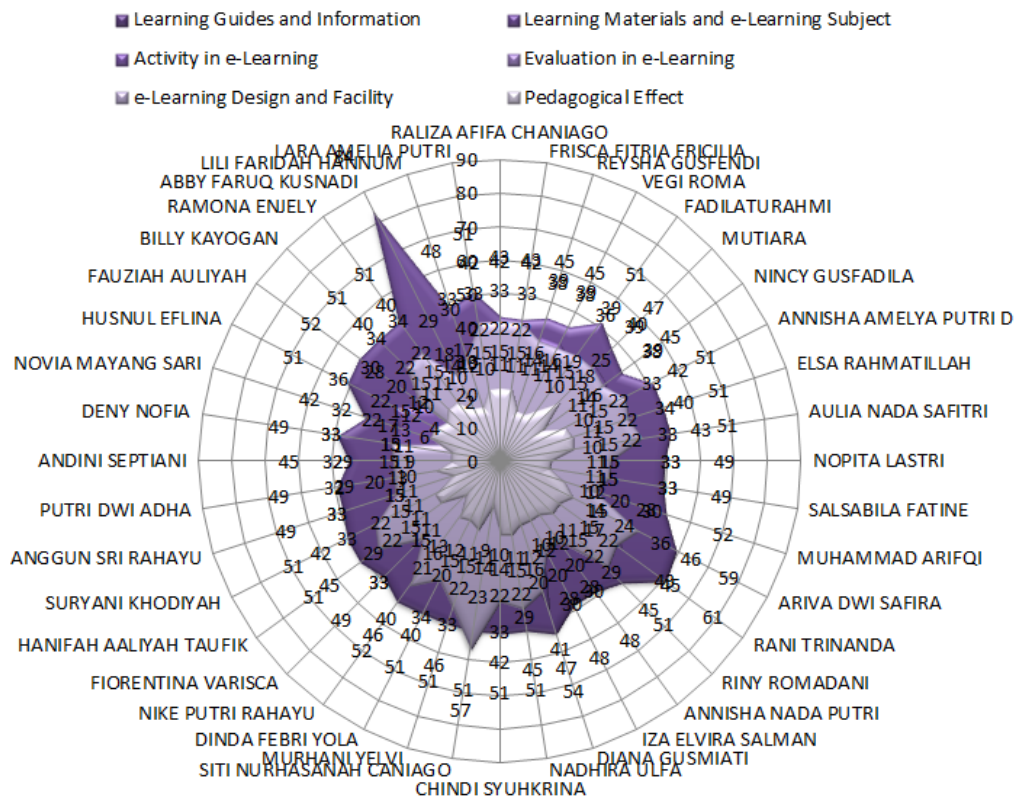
Learning Guides and Information
Learning Materials and e-Learning Subject
Activity in e-Learning
Evaluation in e-Learning
e-Learning Design and Facility
Pedagogical Effect

RALIZA AFIFA CHANIAGO
FRISCA FITRIA FRICILIA
REYSHA GUSFENDI
VEGI ROMA
FADILATURAHMI
MUTIARA
NINCY GUSFADILA
ANNISHA AMELYA PUTRI D
ELSA RAHMATILLAH
AULIA NADA SAFITRI
NOPITA LASTRI
SALSABILA FATINE
MUHAMMAD ARIFQI
ARIVA DWI SAFIRA
RANI TRINANDA
RINY ROMADANI
ANNISHA NADA PUTRI
IZA ELVIRA SALMAN
DIANA GUSMIATI
NADHIRA ULFA
CHINDI SYUHKRINA
SITI NURHASANAH CANIAGO
MURHANI YELVI
DINDA FEBRI YOLA
NIKE PUTRI RAHAYU
FIORENTINA VARISCA
HANIFAH AALIYAH TAUFIK
SURYANI KHODIYAH
ANGGUN SRI RAHAYU
PUTRI DWI ADHA
ANDINI SEPTIANI
DENY NOFIA
NOVIA MAYANG SARI
HUSNUL EFLINA
FAUZIAH AULIYAH
BILLY KAYOGAN
RAMONA ENJELY
ABBY FARUQ KUSNADI
LILI FARIDAH HANNUM
LARA AMELIA PUTRI

90
80
70
60
50
40
30
20
10
0

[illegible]